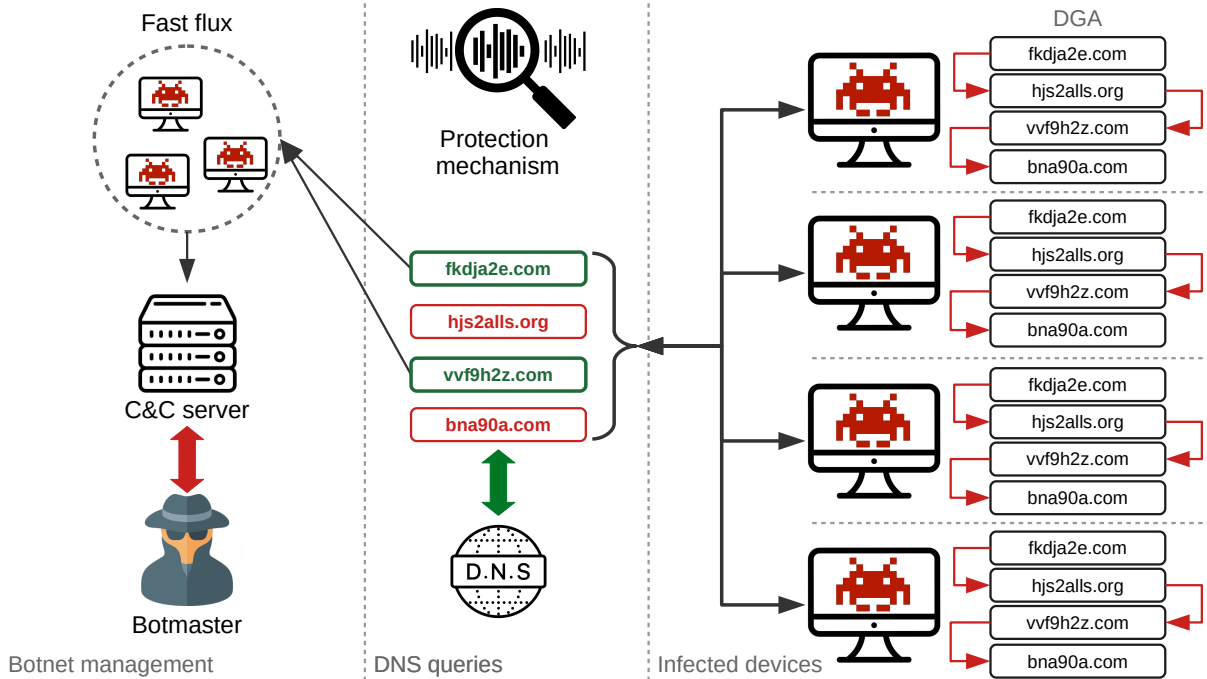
Fast flux

C&C server

Botmaster

Botnet management

Protection mechanism

fkdja2e.com
hjs2alls.org
vvf9h2z.com
bna90a.com

D.N.S

DNS queries

DGA

fkdja2e.com
hjs2alls.org
vvf9h2z.com
bna90a.com

fkdja2e.com
hjs2alls.org
vvf9h2z.com
bna90a.com

fkdja2e.com
hjs2alls.org
vvf9h2z.com
bna90a.com

fkdja2e.com
hjs2alls.org
vvf9h2z.com
bna90a.com

Infected devices